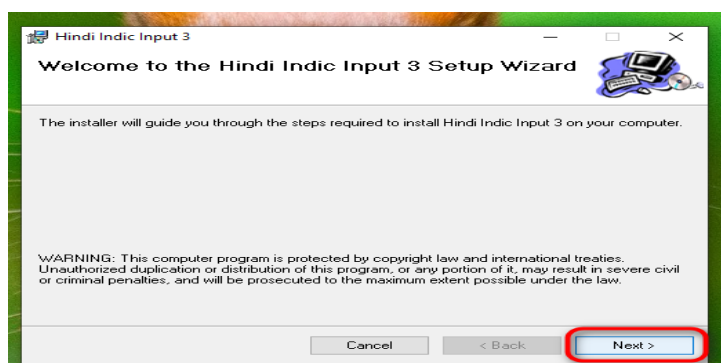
Hindi Indic Input 3

Welcome to the Hindi Indic Input 3 Setup Wizard

The installer will guide you through the steps required to install Hindi Indic Input 3 on your computer.

WARNING: This computer program is protected by copyright law and international treaties. Unauthorized duplication or distribution of this program, or any portion of it, may result in severe civil or criminal penalties, and will be prosecuted to the maximum extent possible under the law.

Cancel

< Back

Next >